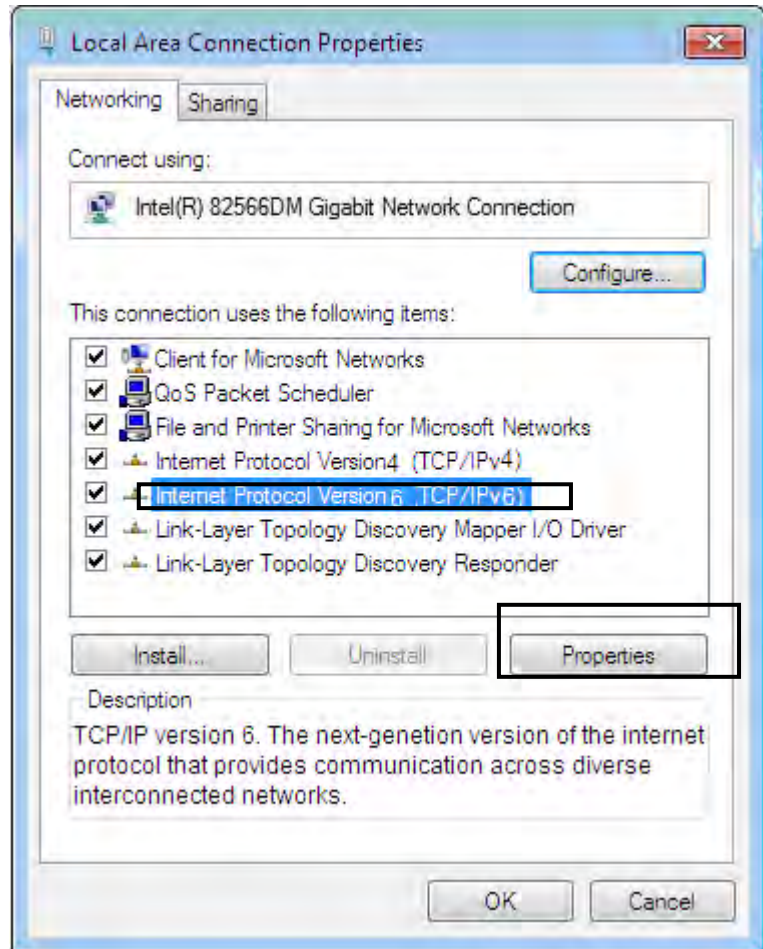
Local Area Connection Properties

Networking | Sharing

Connect using:

Intel(R) 82566DM Gigabit Network Connection

Configure...

This connection uses the following items:

☑ Client for Microsoft Networks
☑ QoS Packet Scheduler
☑ File and Printer Sharing for Microsoft Networks
☑ Internet Protocol Version4 (TCP/IPv4)
☑ Internet Protocol Version 6 (TCP/IPv6)
☑ Link-Layer Topology Discovery Mapper I/O Driver
☑ Link-Layer Topology Discovery Responder

Install... | Uninstall | Properties

Description

TCP/IP version 6. The next-genetion version of the internet protocol that provides communication across diverse interconnected networks.

OK | Cancel